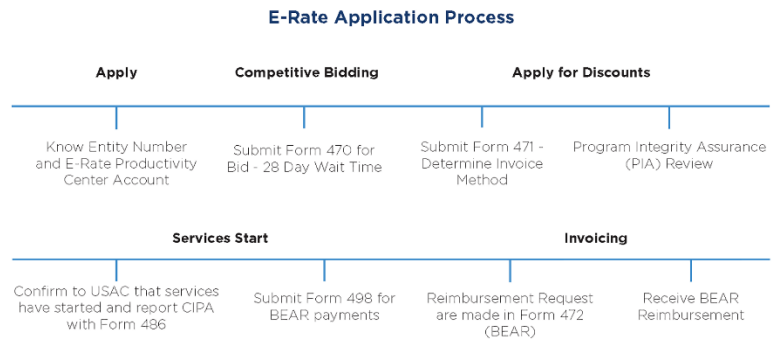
E-Rate Application Process

Apply

Competitive Bidding

Apply for Discounts

Know Entity Number and E-Rate Productivity Center Account

Submit Form 470 for Bid - 28 Day Wait Time

Submit Form 471 - Determine Invoice Method

Program Integrity Assurance (PIA) Review

Services Start

Invoicing

Confirm to USAC that services have started and report CIPA with Form 486

Submit Form 498 for BEAR payments

Reimbursement Request are made in Form 472 (BEAR)

Receive BEAR Reimbursement